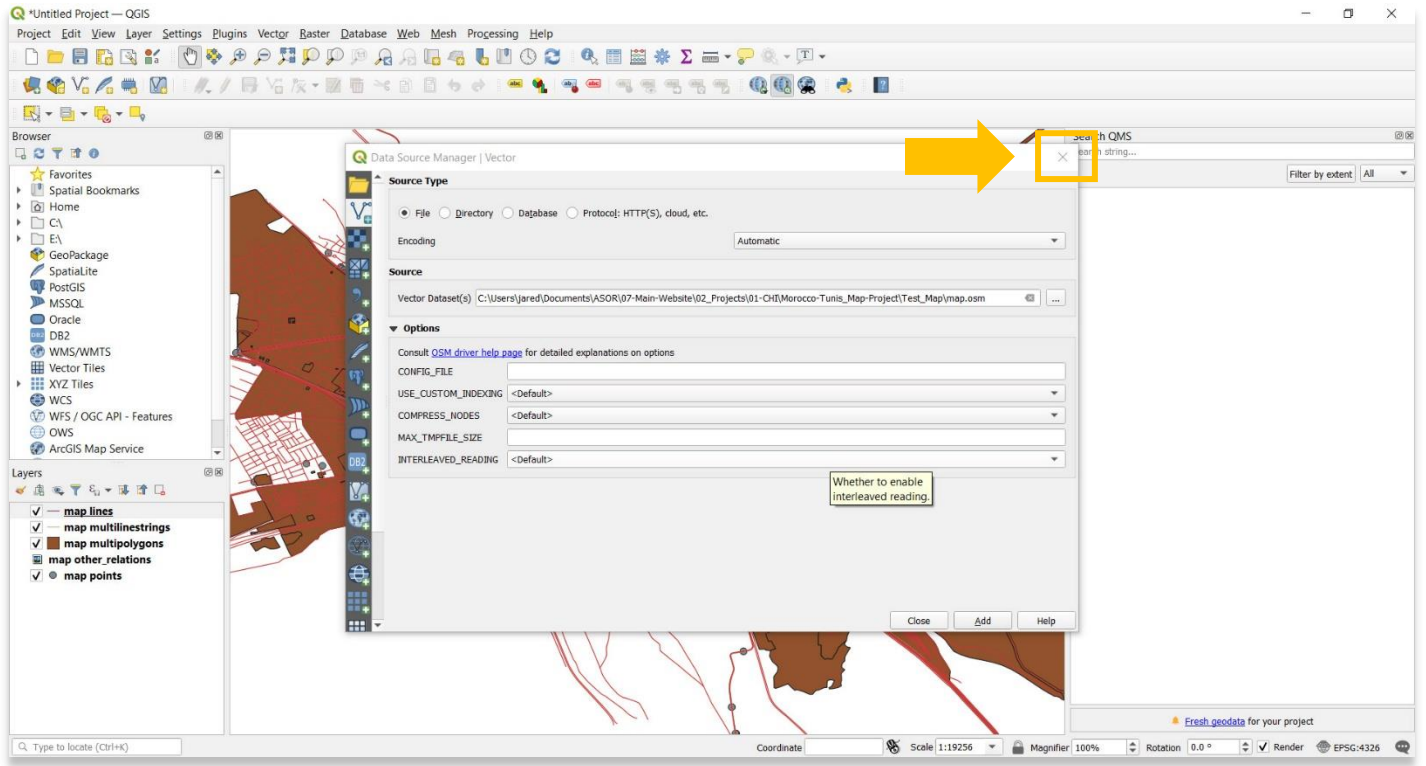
*Untitled Project — QGIS

Project Edit View Layer Settings Plugins Vector Raster Database Web Mesh Processing Help

Browser

Favorites
Spatial Bookmarks
Home
C:\
E:\
GeoPackage
SpatiaLite
PostGIS
MSSQL
Oracle
DB2
WMS/WMTS
Vector Tiles
XYZ Tiles
WCS
WFS / OGC API - Features
OWS
ArcGIS Map Service

Layers

map lines
map multilinestrings
map multipolygons
map other_relations
map points

Data Source Manager | Vector

Source Type

File Directory Database Protocol: HTTP(S), cloud, etc.

Encoding Automatic

Source

Vector Dataset(s) C:\Users\jared\Documents\ASOR\07-Main-Website\02_Projects\01-CHI\Morocco-Tunis_Map-Project\Test_Map\map.osm ...

Options

Consult OSM driver help page for detailed explanations on options

CONFIG_FILE
USE_CUSTOM_INDEXING <Default>
COMPRESS_NODES <Default>
MAX_TMPFILE_SIZE
INTERLEAVED_READING <Default>

Whether to enable interleaved reading.

Close Add Help

Search QMS
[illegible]h string...
Filter by extent All

Fresh geodata for your project

Type to locate (Ctrl+K)

Coordinate Scale 1:19256 Magnifier 100% Rotation 0.0 ° Render EPSG:4326